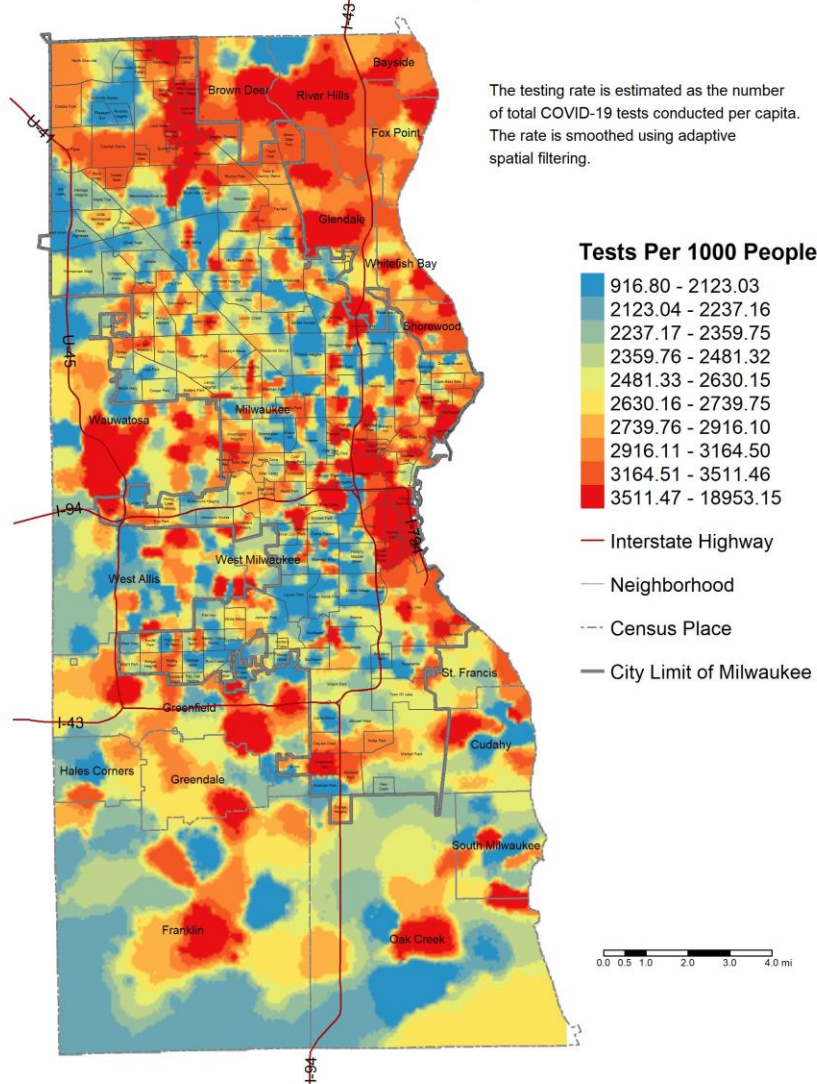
The testing rate is estimated as the number of total COVID-19 tests conducted per capita. The rate is smoothed using adaptive spatial filtering.

Tests Per 1000 People
916.80 - 2123.03
2123.04 - 2237.16
2237.17 - 2359.75
2359.76 - 2481.32
2481.33 - 2630.15
2630.16 - 2739.75
2739.76 - 2916.10
2916.11 - 3164.50
3164.51 - 3511.46
3511.47 - 18953.15
Interstate Highway
Neighborhood
Census Place
City Limit of Milwaukee

I-43
U-41
Bayside
Brown Deer
River Hills
Fox Point
Glendale
Whitefish Bay
Shorewood
U-45
Wauwatosa
Milwaukee
I-94
I-794
West Milwaukee
West Allis
St. Francis
I-43
Greenfield
Cudahy
Hales Corners
Greendale
South Milwaukee
Franklin
Oak Creek
I-94

0.0 0.5 1.0 2.0 3.0 4.0 mi